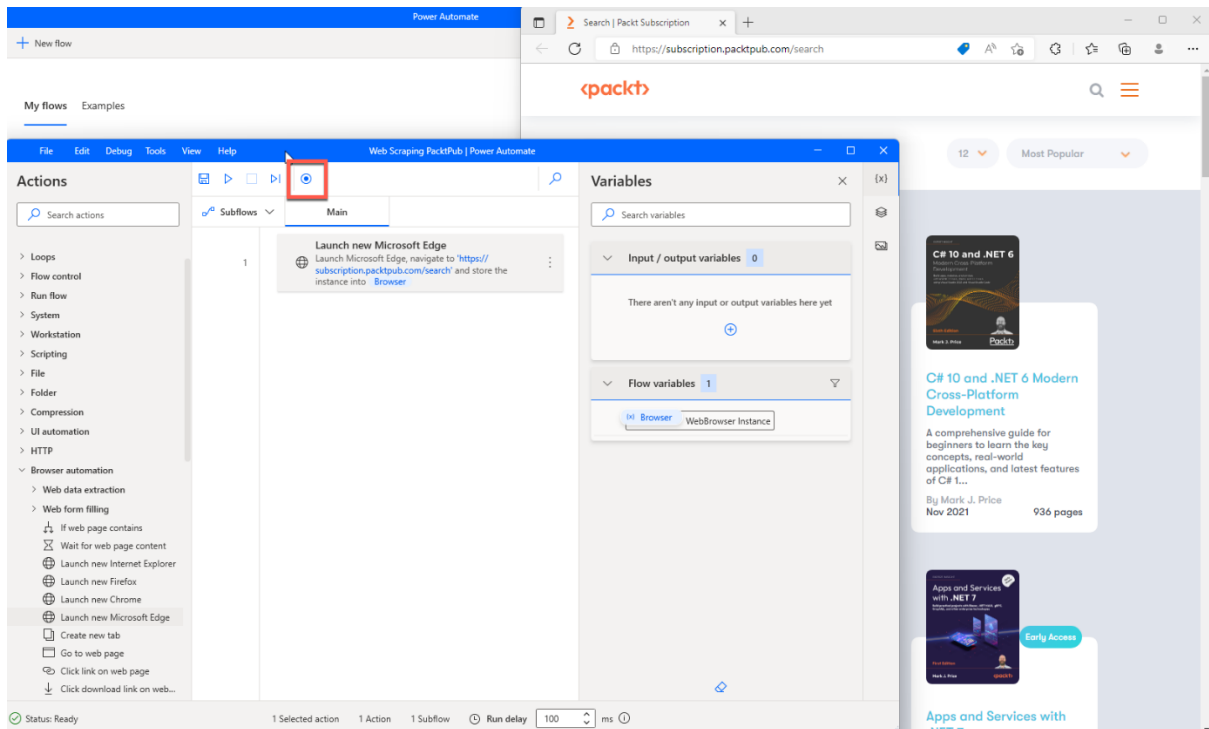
Power Automate

+ New flow

My flows Examples

Search | Packt Subscription

https://subscription.packtpub.com/search

<packt>

12 Most Popular

File Edit Debug Tools View Help

Web Scraping PacktPub | Power Automate

Actions

Search actions

> Loops
> Flow control
> Run flow
> System
> Workstation
> Scripting
> File
> Folder
> Compression
> UI automation
> HTTP
Browser automation
> Web data extraction
> Web form filling
If web page contains
Wait for web page content
Launch new Internet Explorer
Launch new Firefox
Launch new Chrome
Launch new Microsoft Edge
Create new tab
Go to web page
Click link on web page
Click download link on web...

Subflows Main

1

Launch new Microsoft Edge
Launch Microsoft Edge, navigate to 'https://subscription.packtpub.com/search' and store the instance into Browser

Variables

Search variables

Input / output variables 0

There aren't any input or output variables here yet

Flow variables 1

Browser WebBrowser Instance

{x}

C# 10 and .NET 6
Modern Cross-Platform Development
Mark J. Price
Packt

C# 10 and .NET 6 Modern Cross-Platform Development

A comprehensive guide for beginners to learn the key concepts, real-world applications, and latest features of C# 1...

By Mark J. Price
Nov 2021 936 pages

Apps and Services with .NET 7
Mark J. Price
Packt

Early Access

Apps and Services with

Status: Ready 1 Selected action 1 Action 1 Subflow Run delay 100 ms